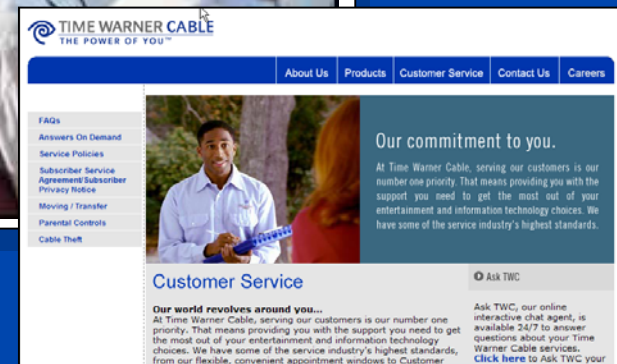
TIME WARNER CABLE
THE POWER OF YOU™

About Us | Products | Customer Service | Contact Us | Careers

FAQs
Answers On Demand
Service Policies
Subscriber Service Agreement/Subscriber Privacy Notice
Moving / Transfer
Parental Controls
Cable Theft

Our commitment to you.

At Time Warner Cable, serving our customers is our number one priority. That means providing you with the support you need to get the most out of your entertainment and information technology choices. We have some of the service industry's highest standards.

Customer Service

Our world revolves around you...
At Time Warner Cable, serving our customers is our number one priority. That means providing you with the support you need to get the most out of your entertainment and information technology choices. We have some of the service industry's highest standards, from our flexible, convenient appointment windows to Customer

Ask TWC

Ask TWC, our online interactive chat agent, is available 24/7 to answer questions about your Time Warner Cable services. Click here to Ask TWC your